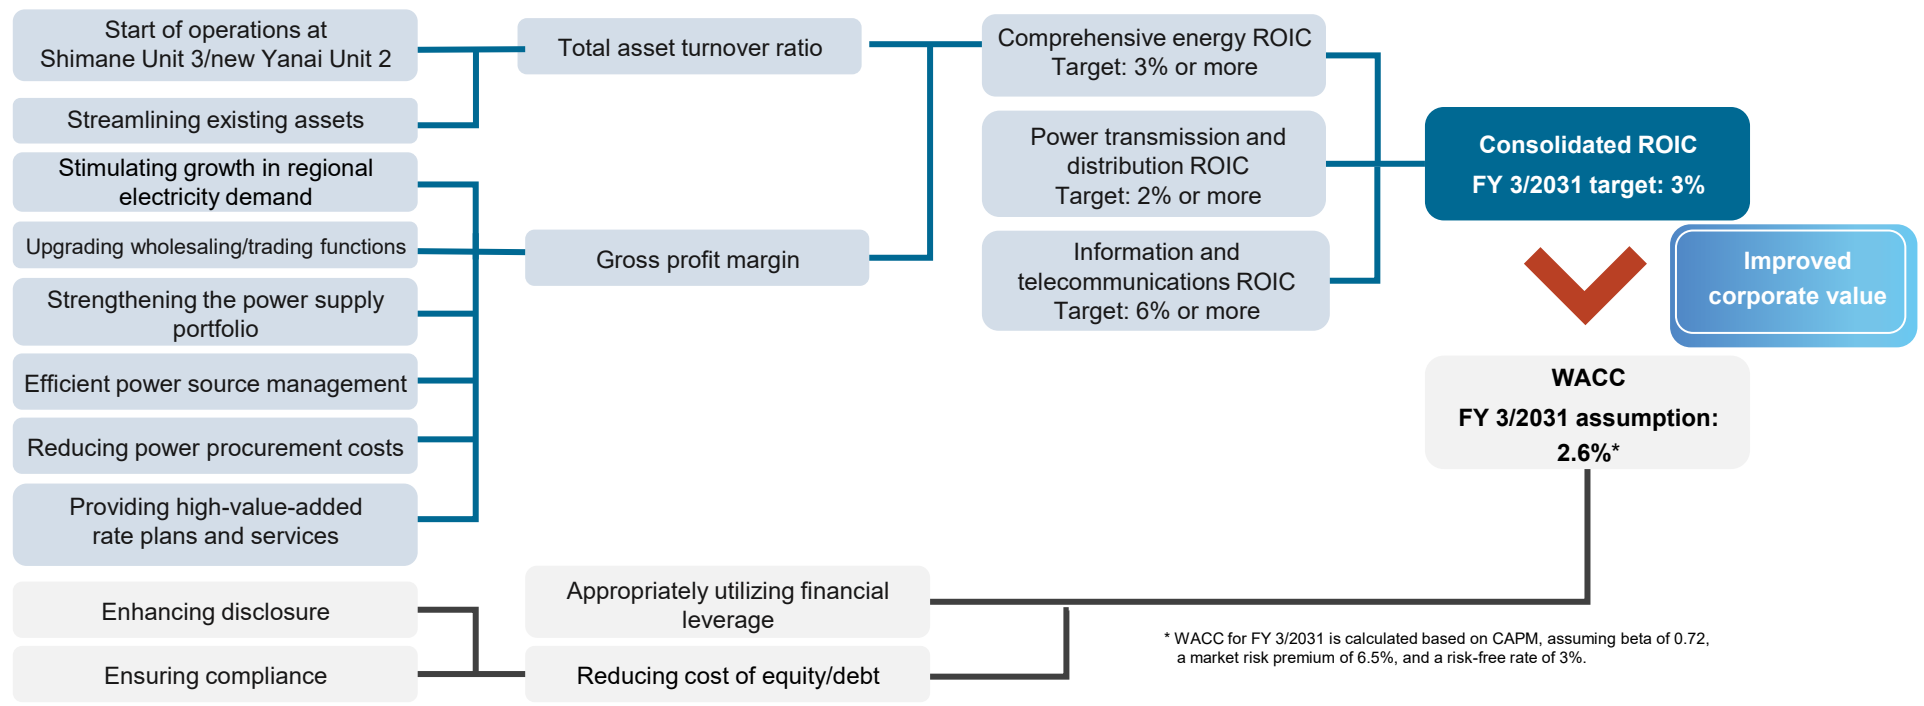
Start of operations at Shimane Unit 3/new Yanai Unit 2

Streamlining existing assets

Stimulating growth in regional electricity demand

Upgrading wholesaling/trading functions

Strengthening the power supply portfolio

Efficient power source management

Reducing power procurement costs

Providing high-value-added rate plans and services

Enhancing disclosure

Ensuring compliance

Total asset turnover ratio

Gross profit margin

Appropriately utilizing financial leverage

Reducing cost of equity/debt

Comprehensive energy ROIC
Target: 3% or more

Power transmission and distribution ROIC
Target: 2% or more

Information and telecommunications ROIC
Target: 6% or more

Consolidated ROIC
FY 3/2031 target: 3%

Improved corporate value

WACC
FY 3/2031 assumption: 2.6%*

* WACC for FY 3/2031 is calculated based on CAPM, assuming beta of 0.72, a market risk premium of 6.5%, and a risk-free rate of 3%.